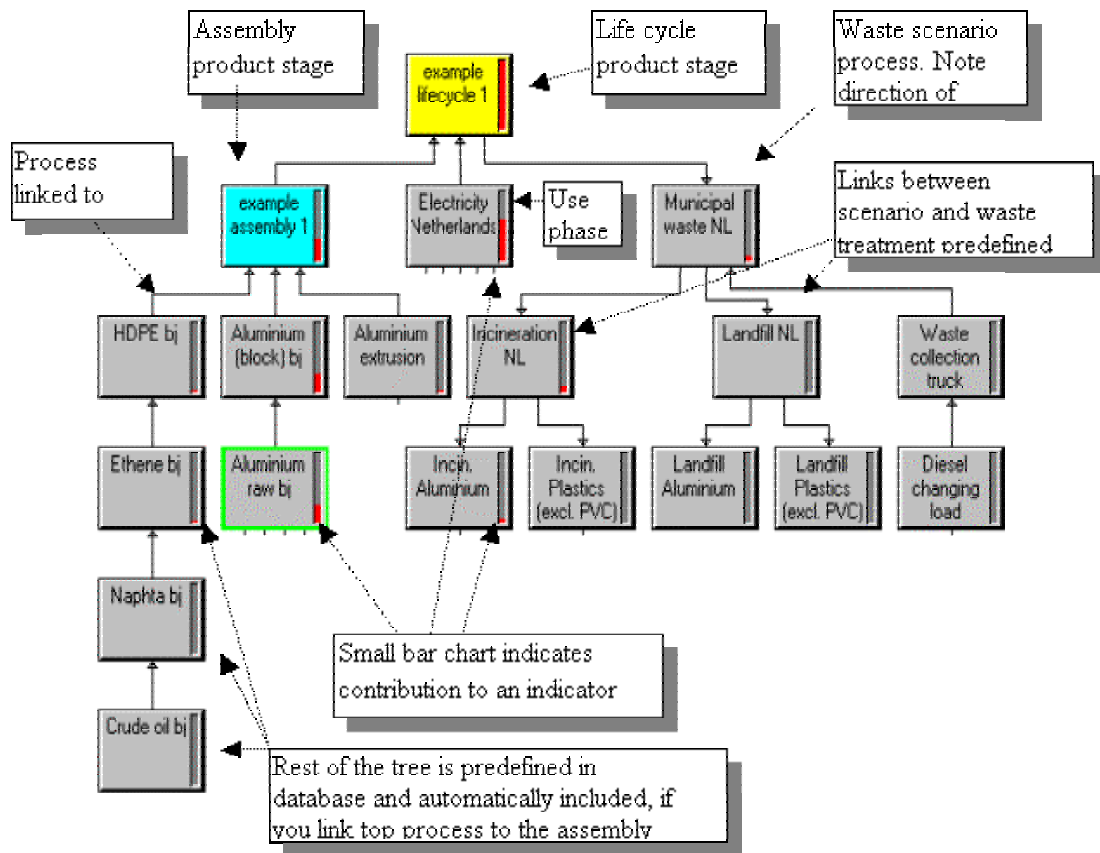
Assembly product stage

Life cycle product stage

Waste scenario process. Note direction of

example lifecycle 1

Process linked to

example assembly 1

Electricity Netherlands

Use phase

Municipal waste NL

Links between scenario and waste treatment predefined

HDPE bj

Aluminium (block) bj

Aluminium extrusion

Incineration NL

Landfill NL

Waste collection truck

Ethene bj

Aluminium raw bj

Incin. Aluminium

Incin. Plastics (excl. PVC)

Landfill Aluminium

Landfill Plastics (excl. PVC)

Diesel changing load

Naphta bj

Small bar chart indicates contribution to an indicator

Crude oil bj

Rest of the tree is predefined in database and automatically included, if you link top process to the assembly